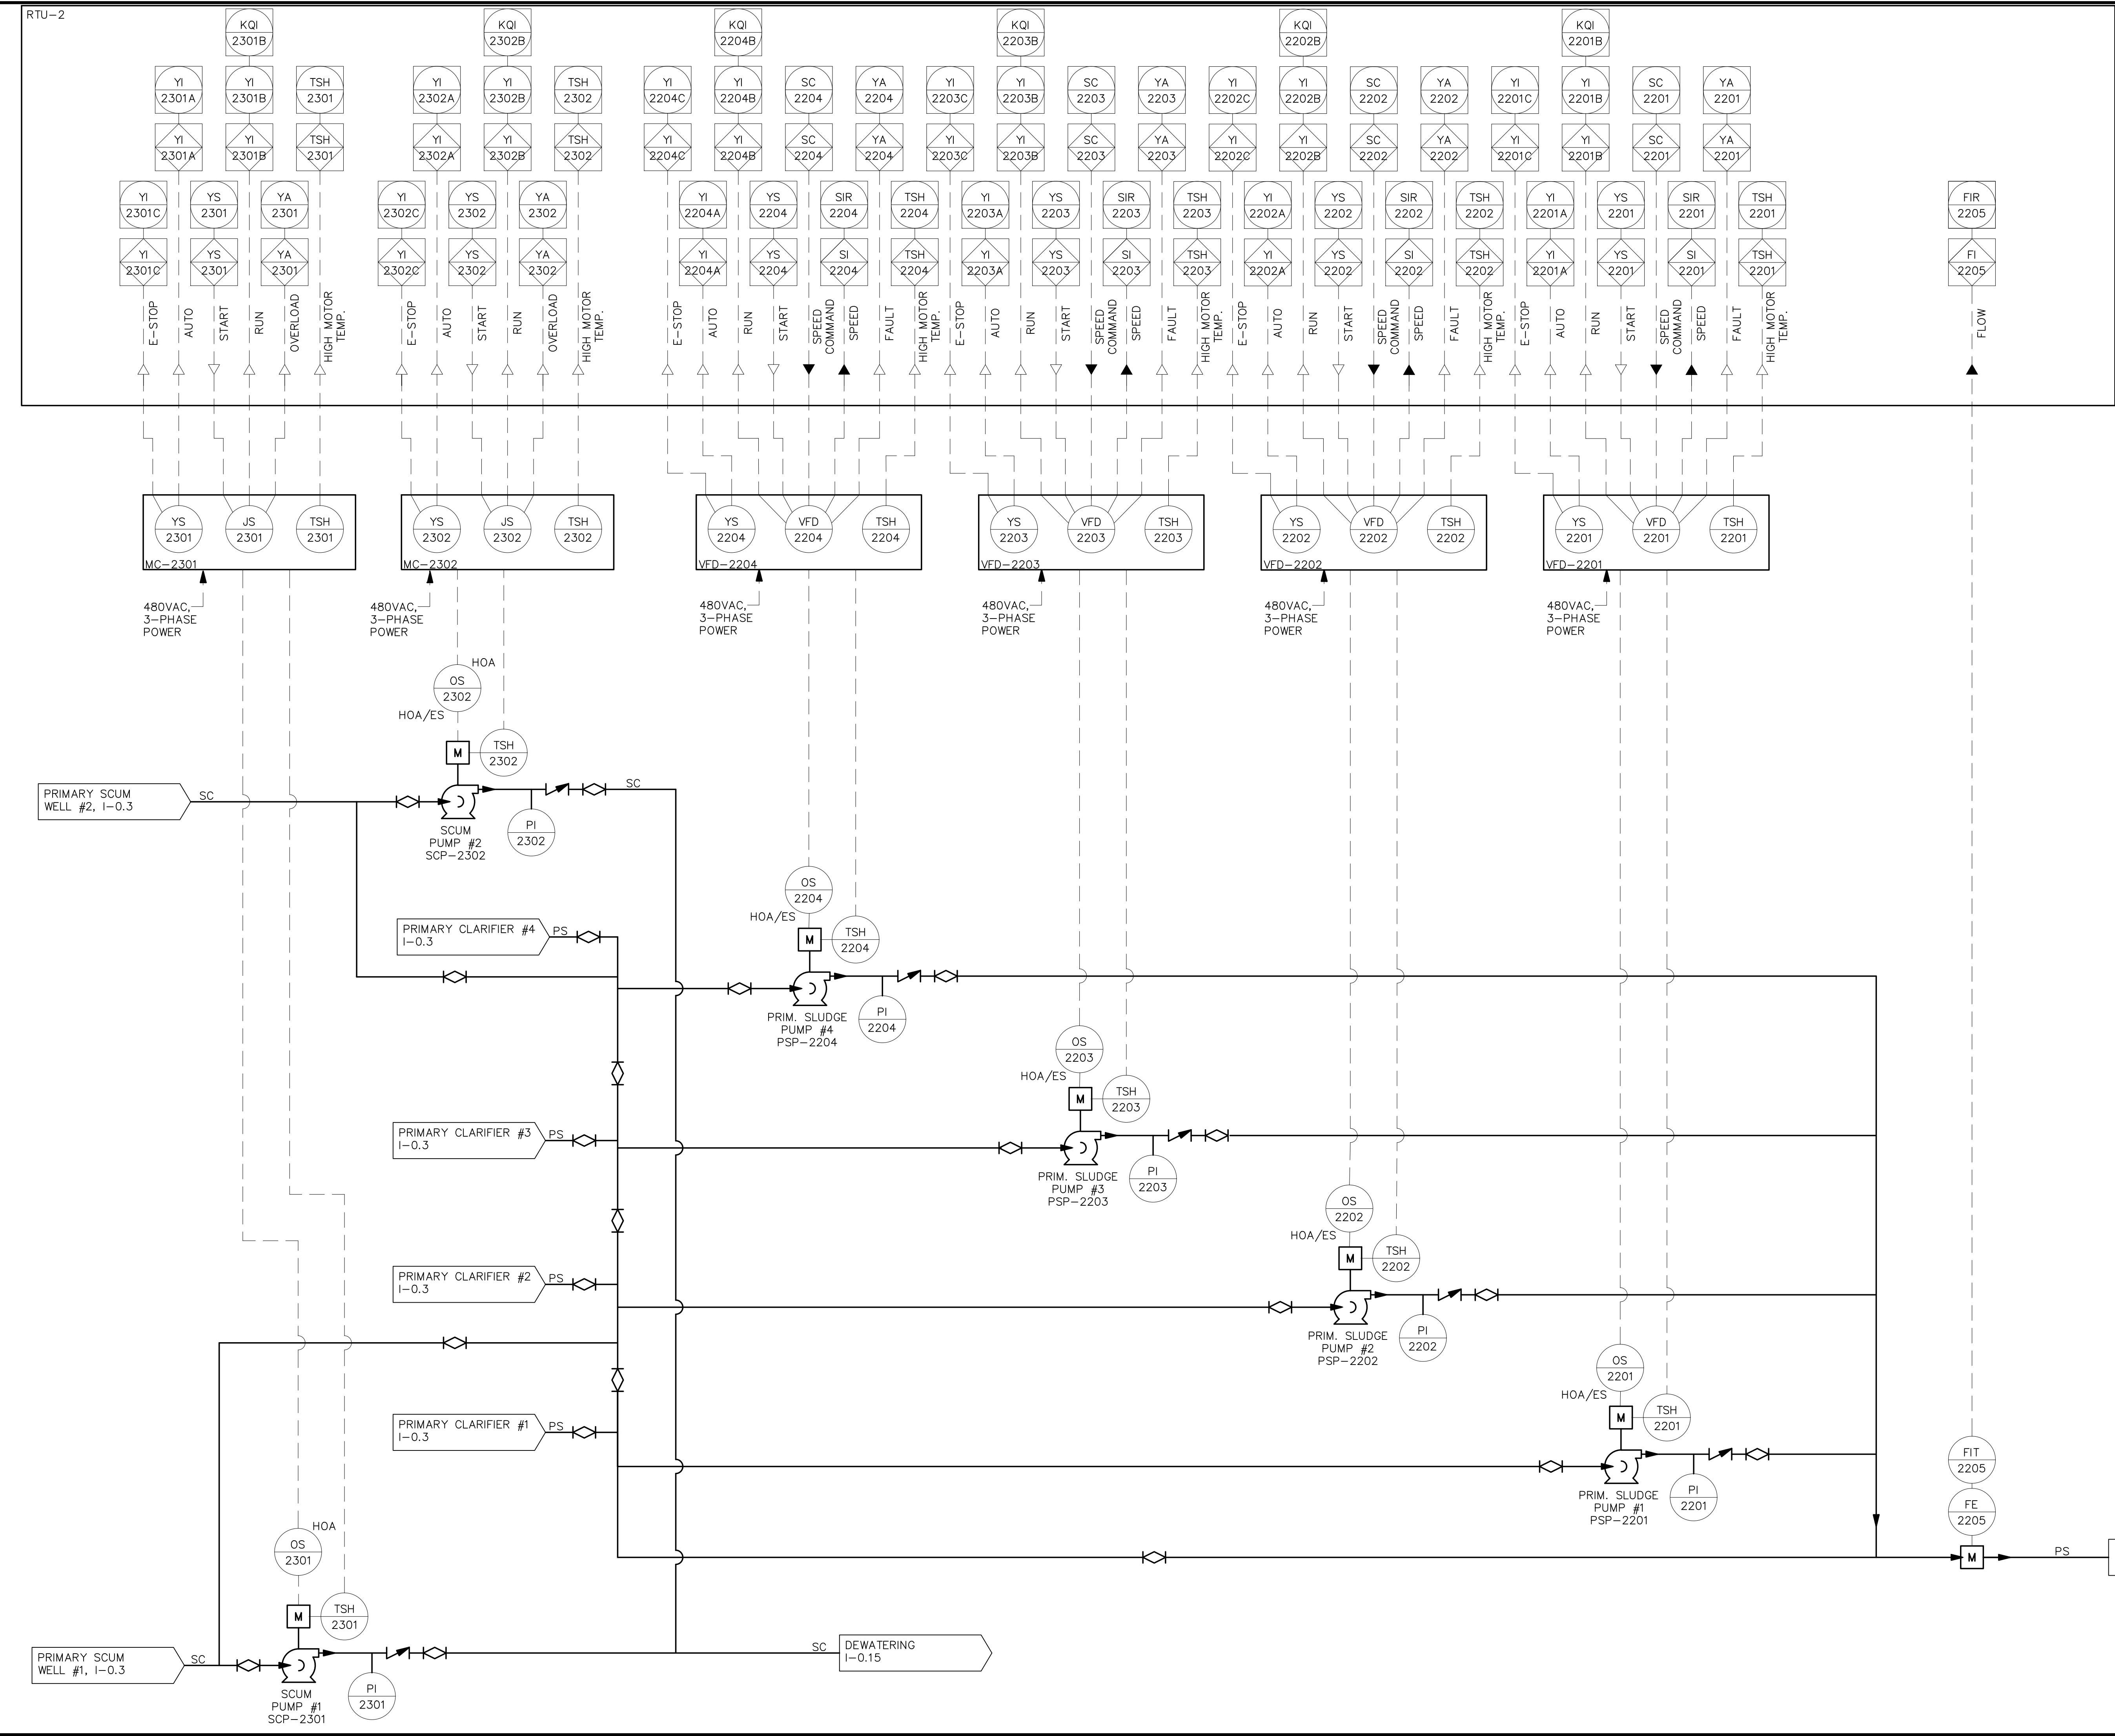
RTU-2

KQI 2301B
YI 2301A
YI 2301B
TSH 2301
YI 2301A
YI 2301B
TSH 2301
YI 2301C
YS 2301
YA 2301
YI 2301C
YS 2301
YA 2301
E-STOP
AUTO
START
RUN
OVERLOAD
HIGH MOTOR TEMP.

KQI 2302B
YI 2302A
YI 2302B
TSH 2302
YI 2302A
YI 2302B
TSH 2302
YI 2302C
YS 2302
YA 2302
YI 2302C
YS 2302
YA 2302
E-STOP
AUTO
START
RUN
OVERLOAD
HIGH MOTOR TEMP.

KQI 2204B
YI 2204C
YI 2204B
SC 2204
YA 2204
YI 2204C
YI 2204B
SC 2204
YA 2204
YI 2204A
YS 2204
SIR 2204
TSH 2204
YI 2204A
YS 2204
SI 2204
TSH 2204
E-STOP
AUTO
RUN
START
SPEED COMMAND
SPEED
FAULT
HIGH MOTOR TEMP.

KQI 2203B
YI 2203C
YI 2203B
SC 2203
YA 2203
YI 2203C
YI 2203B
SC 2203
YA 2203
YI 2203A
YS 2203
SIR 2203
TSH 2203
YI 2203A
YS 2203
SI 2203
TSH 2203
E-STOP
AUTO
RUN
START
SPEED COMMAND
SPEED
FAULT
HIGH MOTOR TEMP.

KQI 2202B
YI 2202C
YI 2202B
SC 2202
YA 2202
YI 2202C
YI 2202B
SC 2202
YA 2202
YI 2202A
YS 2202
SIR 2202
TSH 2202
YI 2202A
YS 2202
SI 2202
TSH 2202
E-STOP
AUTO
RUN
START
SPEED COMMAND
SPEED
FAULT
HIGH MOTOR TEMP.

KQI 2201B
YI 2201C
YI 2201B
SC 2201
YA 2201
YI 2201C
YI 2201B
SC 2201
YA 2201
YI 2201A
YS 2201
SIR 2201
TSH 2201
YI 2201A
YS 2201
SI 2201
TSH 2201
E-STOP
AUTO
RUN
START
SPEED COMMAND
SPEED
FAULT
HIGH MOTOR TEMP.

FIR 2205
FI 2205
FLOW

YS 2301
JS 2301
TSH 2301
MC-2301
YS 2302
JS 2302
TSH 2302
MC-2302
YS 2204
VFD 2204
TSH 2204
VFD-2204
YS 2203
VFD 2203
TSH 2203
VFD-2203
YS 2202
VFD 2202
TSH 2202
VFD-2202
YS 2201
VFD 2201
TSH 2201
VFD-2201

480VAC, 3-PHASE POWER
480VAC, 3-PHASE POWER
480VAC, 3-PHASE POWER
480VAC, 3-PHASE POWER
480VAC, 3-PHASE POWER
480VAC, 3-PHASE POWER

HOA
OS 2302
HOA/ES
M
TSH 2302
PRIMARY SCUM WELL #2, I-0.3
SC
SC
SCUM PUMP #2 SCP-2302
PI 2302

OS 2204
HOA/ES
M
TSH 2204
PRIMARY CLARIFIER #4 I-0.3
PS
PRIM. SLUDGE PUMP #4 PSP-2204
PI 2204

OS 2203
HOA/ES
M
TSH 2203
PRIMARY CLARIFIER #3 I-0.3
PS
PRIM. SLUDGE PUMP #3 PSP-2203
PI 2203

OS 2202
HOA/ES
M
TSH 2202
PRIMARY CLARIFIER #2 I-0.3
PS
PRIM. SLUDGE PUMP #2 PSP-2202
PI 2202

OS 2201
HOA/ES
M
TSH 2201
PRIMARY CLARIFIER #1 I-0.3
PS
PRIM. SLUDGE PUMP #1 PSP-2201
PI 2201

FIT 2205
FE 2205
M
PS

HOA
OS 2301
M
TSH 2301
PRIMARY SCUM WELL #1, I-0.3
SC
SCUM PUMP #1 SCP-2301
PI 2301
SC
DEWATERING I-0.15